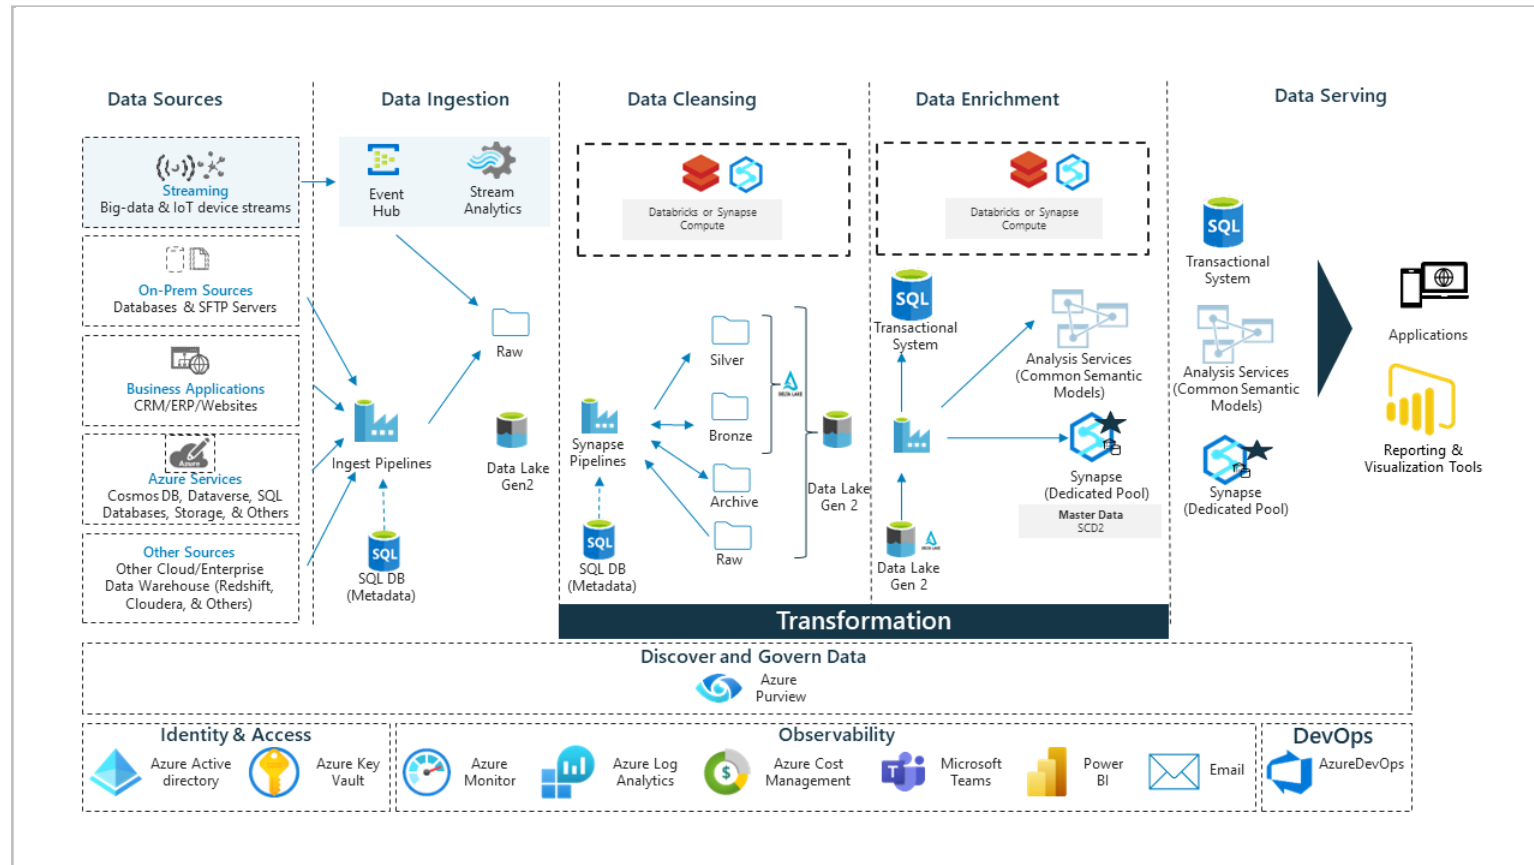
Data Sources

Streaming
Big-data & IoT device streams

On-Prem Sources
Databases & SFTP Servers

Business Applications
CRM/ERP/Websites

Azure Services
Cosmos DB, Dataverse, SQL Databases, Storage, & Others

Other Sources
Other Cloud/Enterprise Data Warehouse (Redshift, Cloudera, & Others)

Data Ingestion

Event Hub

Stream Analytics

Raw

Ingest Pipelines

Data Lake Gen2

SQL

SQL DB (Metadata)

Data Cleansing

Databricks or Synapse Compute

Silver

Bronze

Archive

Raw

Synapse Pipelines

SQL

SQL DB (Metadata)

Data Lake Gen 2

Data Enrichment

Databricks or Synapse Compute

SQL

Transactional System

Analysis Services (Common Semantic Models)

Synapse (Dedicated Pool)

Master Data
SCD2

Data Lake Gen 2

Data Serving

SQL

Transactional System

Analysis Services (Common Semantic Models)

Synapse (Dedicated Pool)

Applications

Reporting & Visualization Tools

Transformation

Discover and Govern Data

Azure Purview

Identity & Access

Azure Active directory

Azure Key Vault

Observability

Azure Monitor

Azure Log Analytics

Azure Cost Management

Microsoft Teams

Power BI

Email

DevOps

AzureDevOps